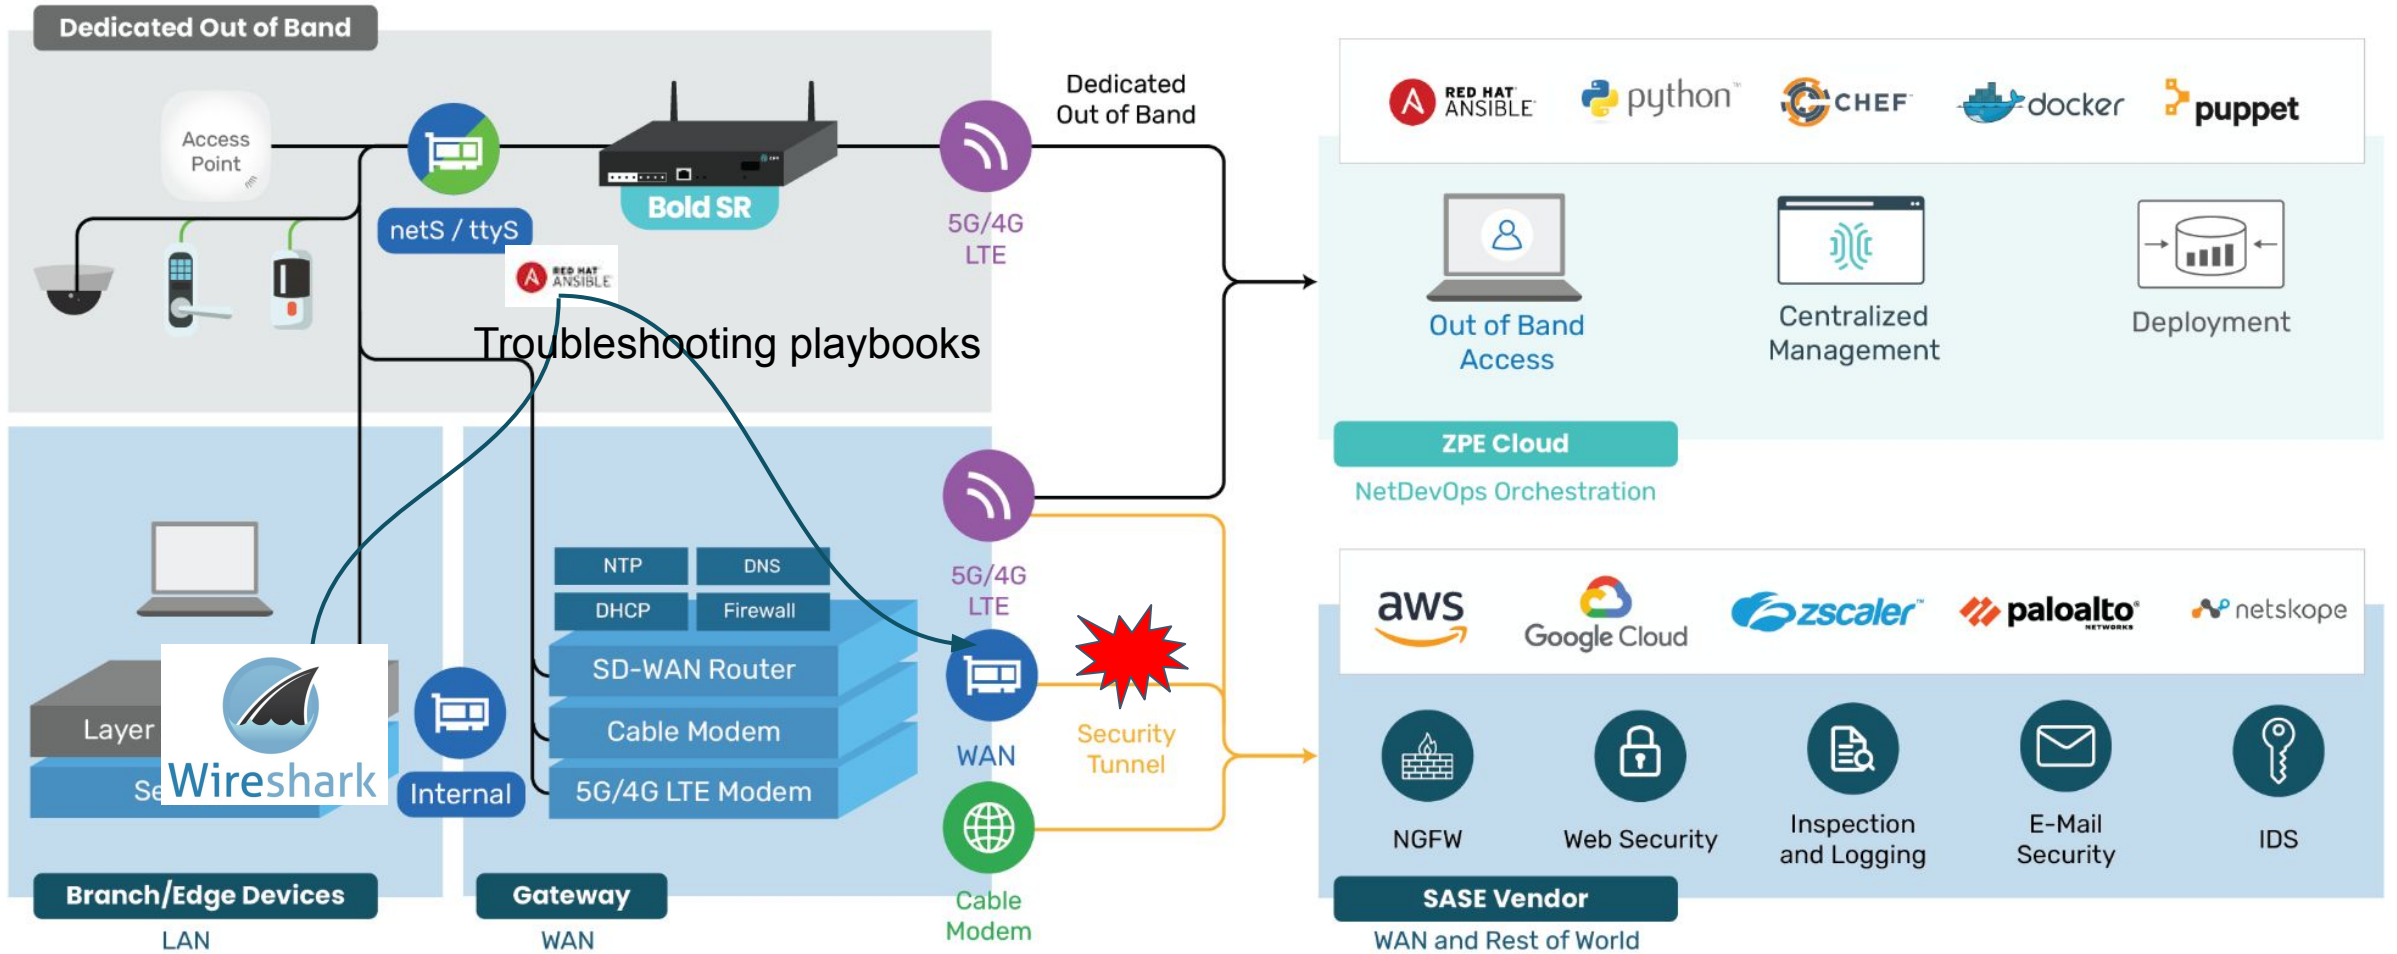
Dedicated Out of Band

Access Point

netS / ttyS

Bold SR

RED HAT ANSIBLE

Troubleshooting playbooks

5G/4G LTE

Dedicated Out of Band

RED HAT ANSIBLE

python

CHEF

docker

puppet

Out of Band Access

Centralized Management

Deployment

ZPE Cloud

NetDevOps Orchestration

5G/4G LTE

NTP

DNS

DHCP

Firewall

SD-WAN Router

Cable Modem

5G/4G LTE Modem

Layer

Se

Wireshark

Internal

WAN

Security Tunnel

Cable Modem

aws

Google Cloud

zscaler

paloalto NETWORKS

netskope

NGFW

Web Security

Inspection and Logging

E-Mail Security

IDS

SASE Vendor

WAN and Rest of World

Branch/Edge Devices

LAN

Gateway

WAN